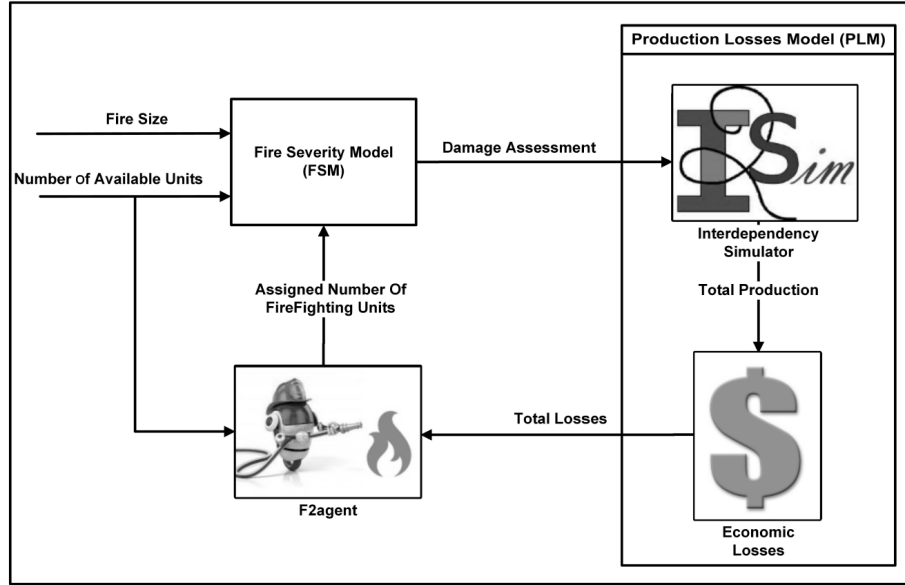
Production Losses Model (PLM)

Fire Size

Number of Available Units

Fire Severity Model (FSM)

Damage Assessment

ISim

Interdependency Simulator

Total Production

Assigned Number Of FireFighting Units

$

Total Losses

F2agent

Economic Losses